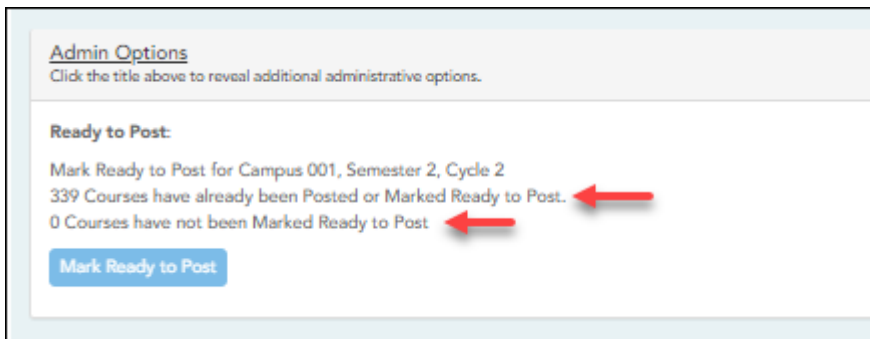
Admin Options
Click the title above to reveal additional administrative options.

Ready to Post:

Mark Ready to Post for Campus 001, Semester 2, Cycle 2
339 Courses have already been Posted or Marked Ready to Post.
0 Courses have not been Marked Ready to Post

Mark Ready to Post